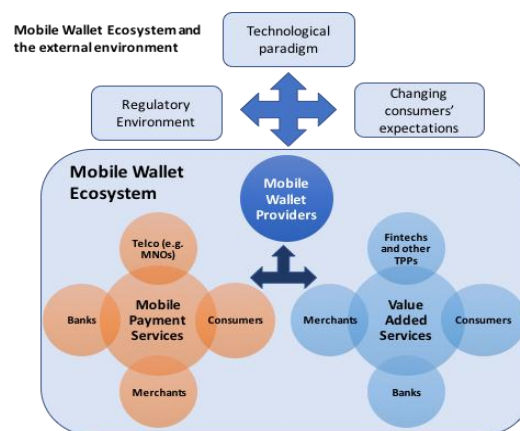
Mobile Wallet Ecosystem and the external environment

Technological paradigm

Regulatory Environment

Changing consumers' expectations

Mobile Wallet Ecosystem

Mobile Wallet Providers

Telco (e.g. MNOs)

Banks

Mobile Payment Services

Consumers

Merchants

Fintechs and other TPPs

Merchants

Value Added Services

Consumers

Banks